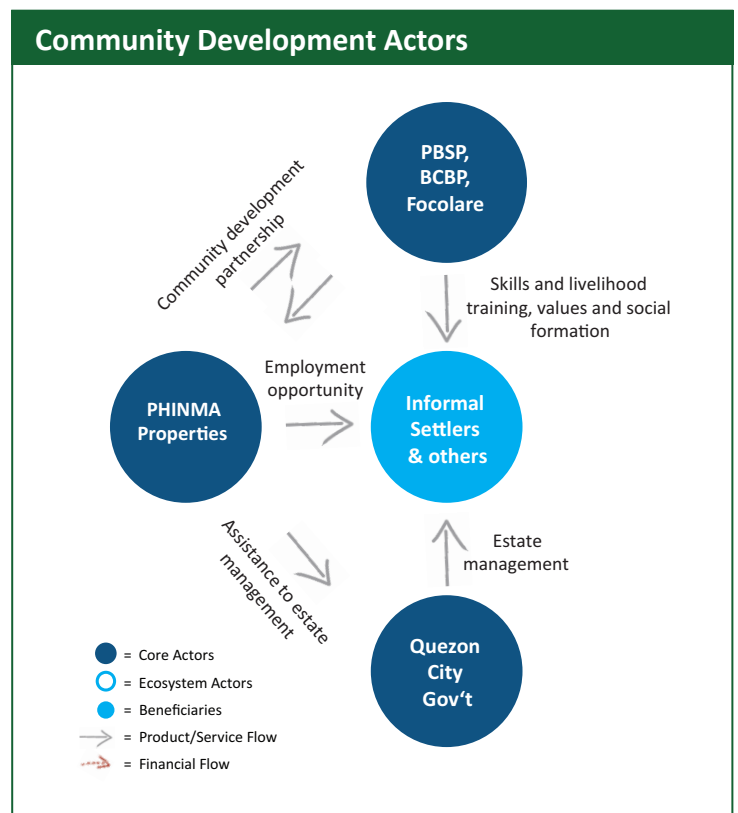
Community Development Actors

PBSP, BCBP, Focolare

Community development partnership

Skills and livelihood training, values and social formation

Employment opportunity

PHINMA Properties

Informal Settlers & others

Assistance to estate management

Estate management

Quezon City Gov‘t

= Core Actors
= Ecosystem Actors
= Beneficiaries
= Product/Service Flow
= Financial Flow